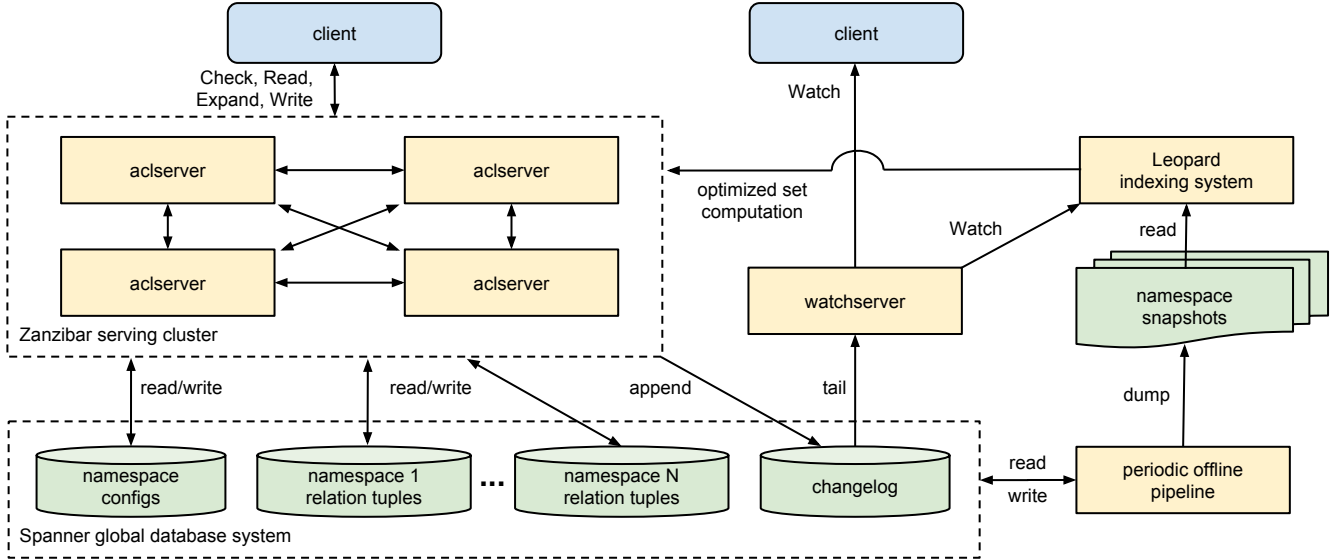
client

Check, Read, Expand, Write

client

Watch

aclserver

aclserver

aclserver

aclserver

Zanzibar serving cluster

optimized set computation

Leopard indexing system

Watch

read

watchserver

namespace snapshots

read/write

read/write

append

tail

dump

namespace configs

namespace 1 relation tuples

...

namespace N relation tuples

changelog

read

write

periodic offline pipeline

Spanner global database system